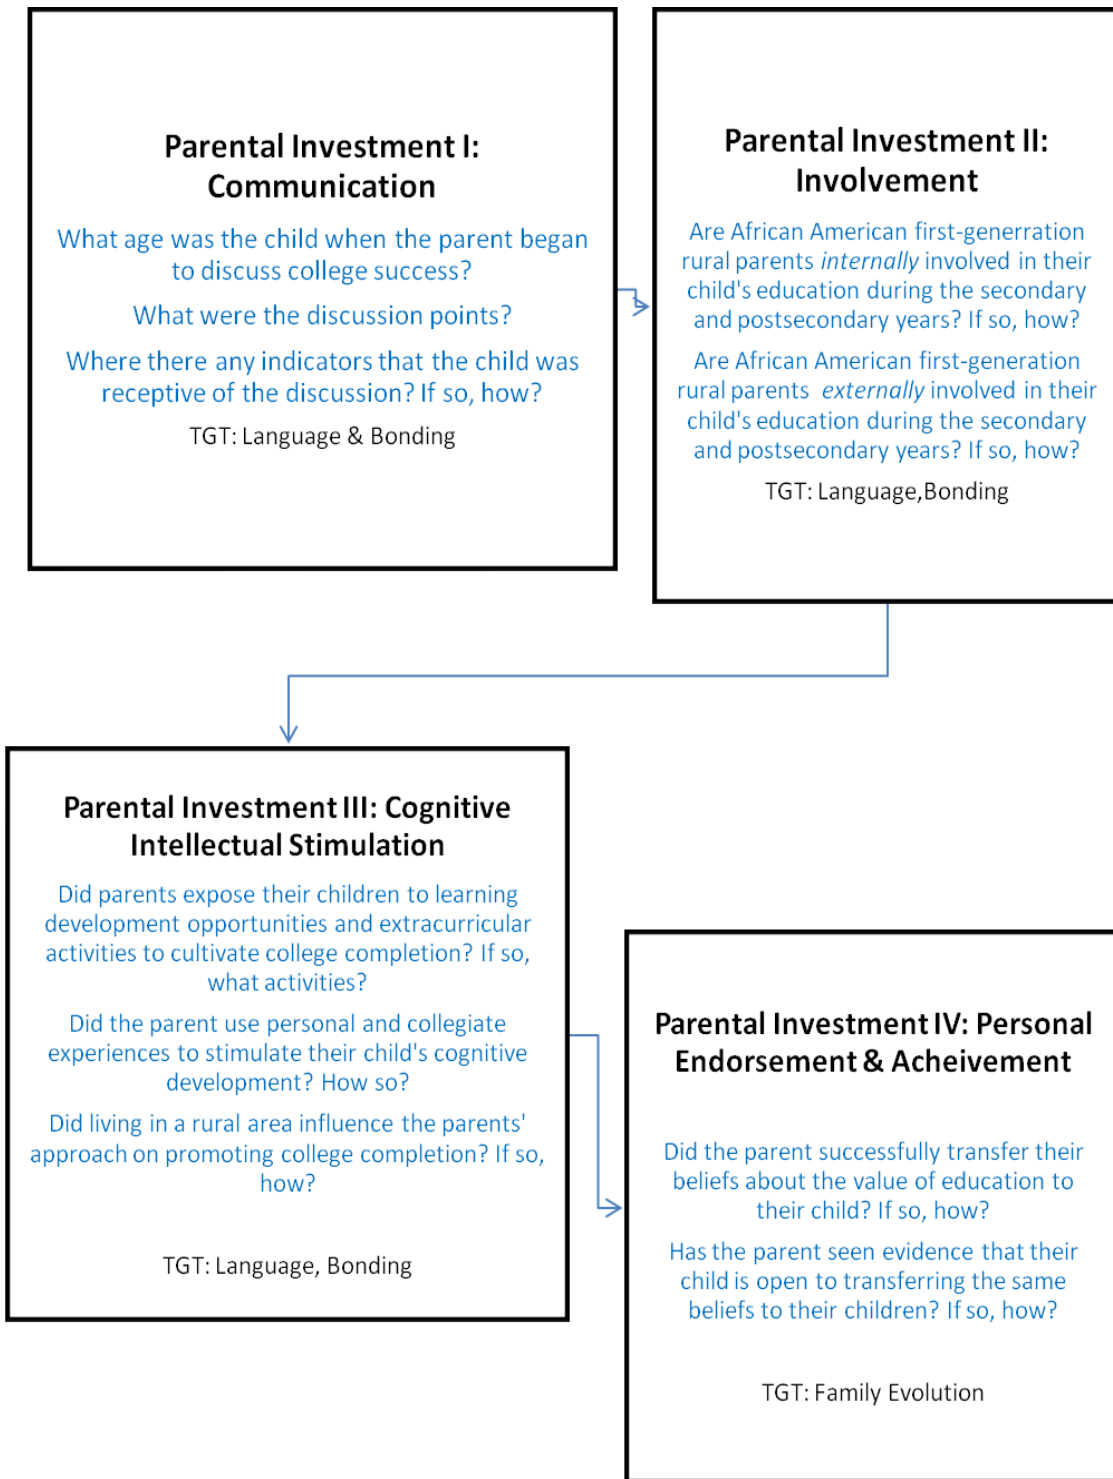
Parental Investment I: Communication

What age was the child when the parent began to discuss college success?

What were the discussion points?

Where there any indicators that the child was receptive of the discussion? If so, how?

TGT: Language & Bonding

Parental Investment II: Involvement

Are African American first-generration rural parents *internally* involved in their child's education during the secondary and postsecondary years? If so, how?

Are African American first-generation rural parents *externally* involved in their child's education during the secondary and postsecondary years? If so, how?

TGT: Language,Bonding

Parental Investment III: Cognitive Intellectual Stimulation

Did parents expose their children to learning development opportunities and extracurricular activities to cultivate college completion? If so, what activities?

Did the parent use personal and collegiate experiences to stimulate their child's cognitive development? How so?

Did living in a rural area influence the parents' approach on promoting college completion? If so, how?

TGT: Language, Bonding

Parental Investment IV: Personal Endorsement & Acheivement

Did the parent successfully transfer their beliefs about the value of education to their child? If so, how?

Has the parent seen evidence that their child is open to transferring the same beliefs to their children? If so, how?

TGT: Family Evolution